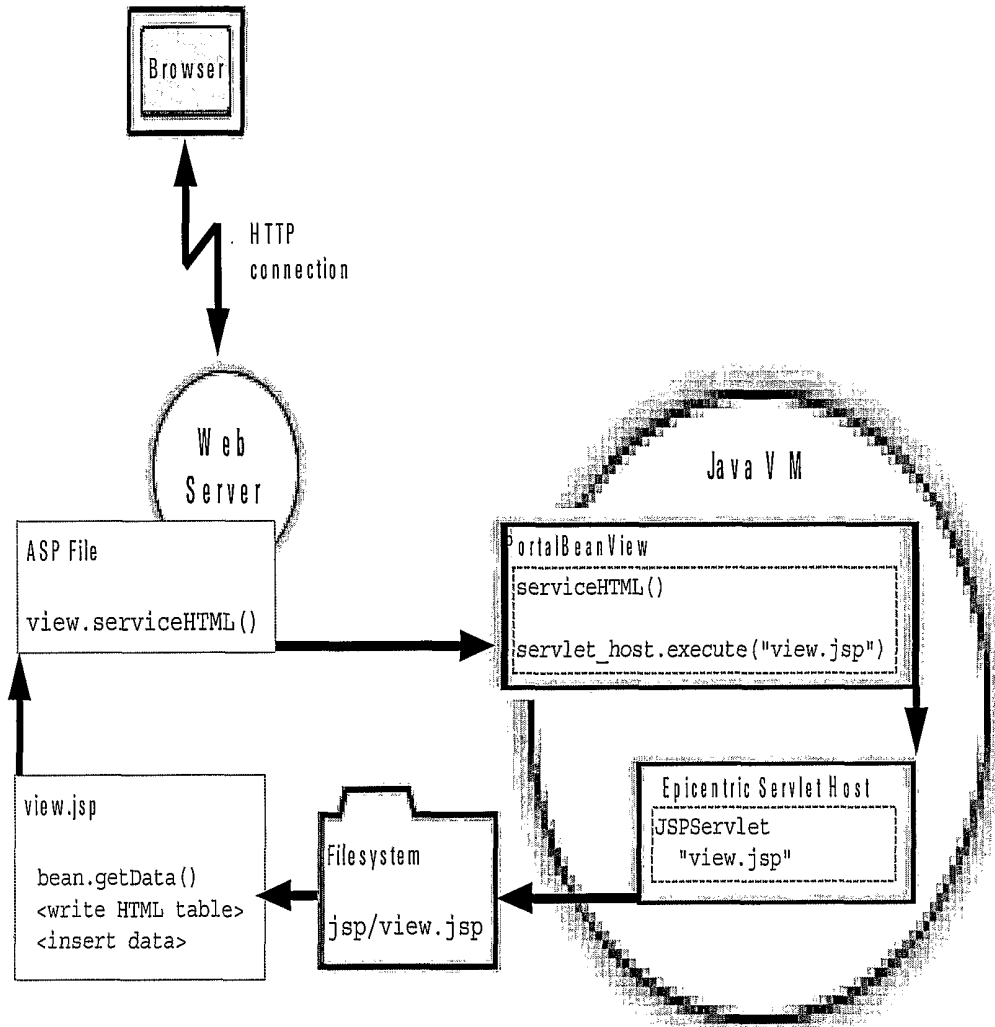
Browser

HTTP connection

Web Server

Java VM

ASP File

view.serviceHTML()

PortalBeanView

serviceHTML()

servlet_host.execute("view.jsp")

Epicentric Servlet Host

JSPServlet "view.jsp"

view.jsp

bean.getData()
<write HTML table>
<insert data>

Filesystem

jsp/view.jsp